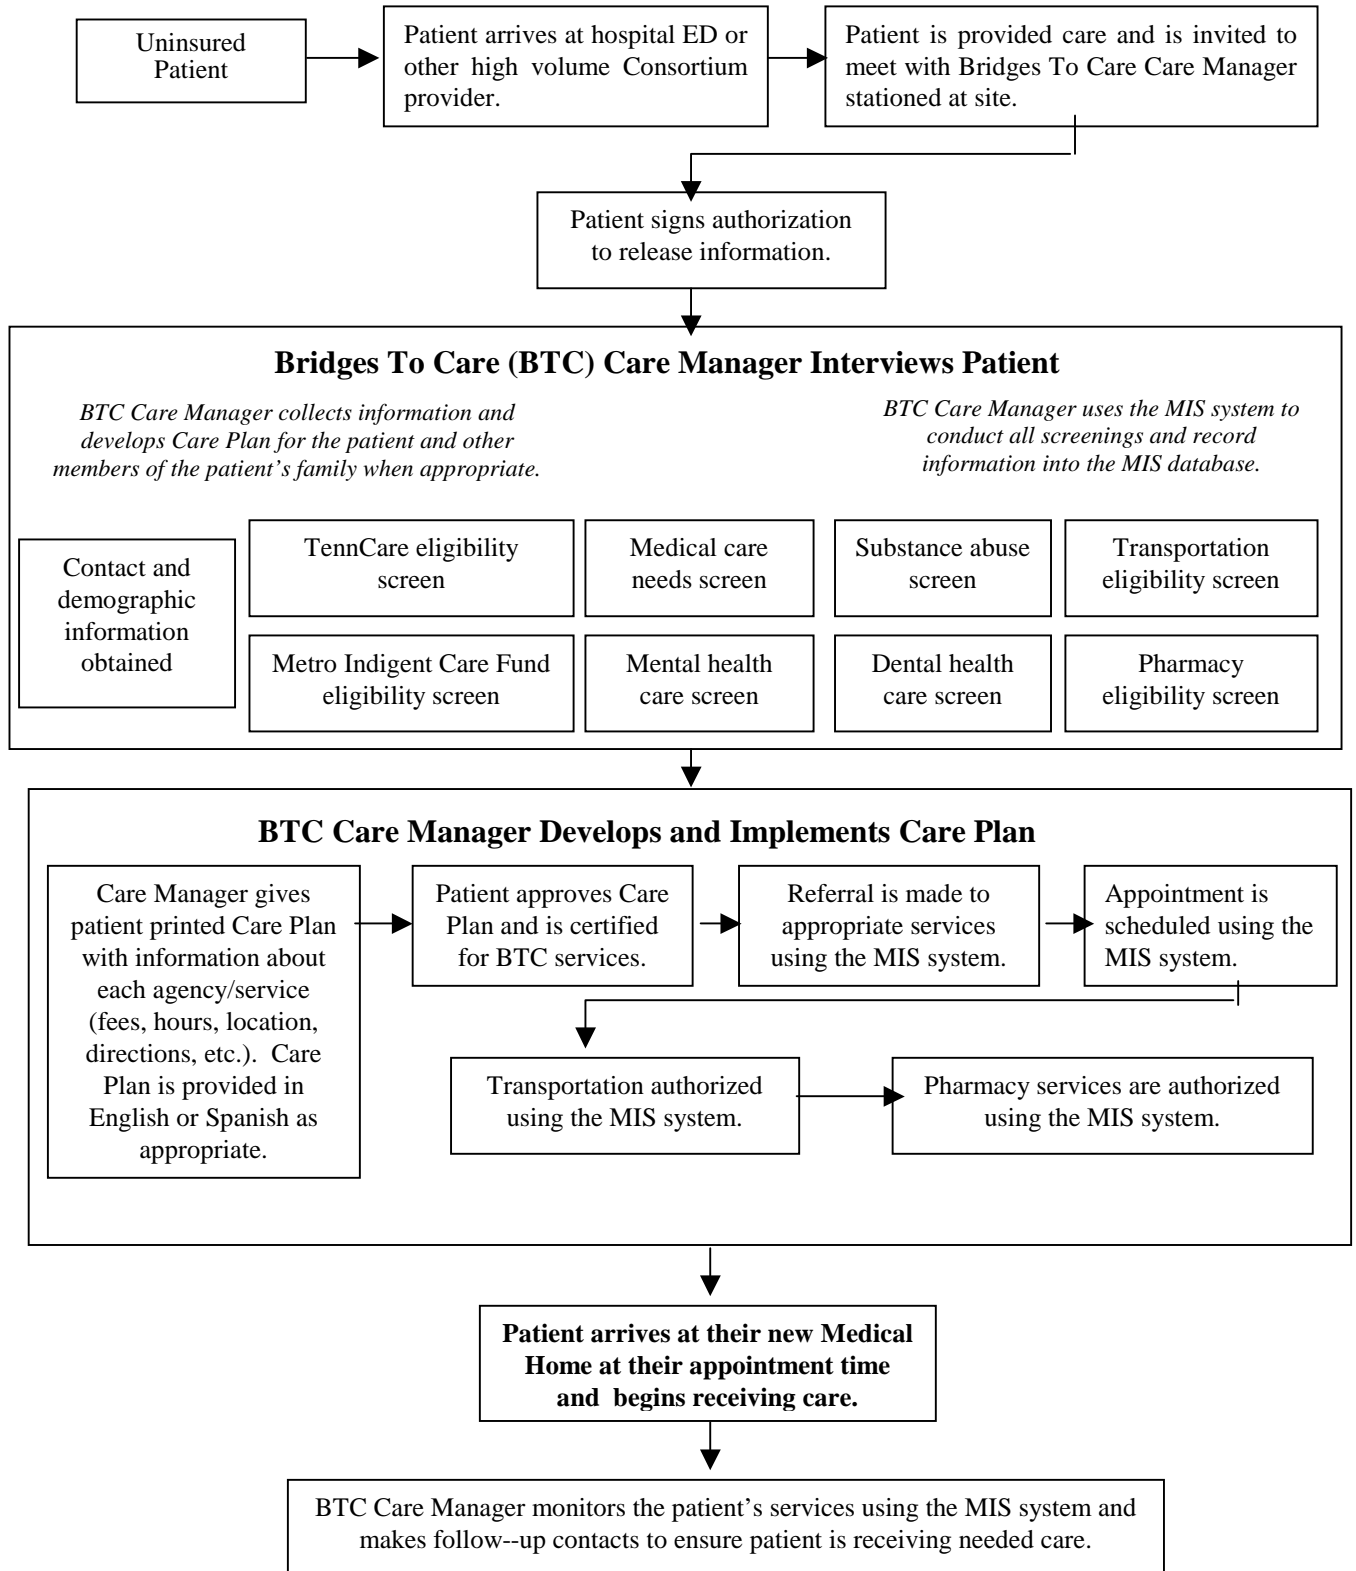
Uninsured Patient

Patient arrives at hospital ED or other high volume Consortium provider.

Patient is provided care and is invited to meet with Bridges To Care Care Manager stationed at site.

Patient signs authorization to release information.

**Bridges To Care (BTC) Care Manager Interviews Patient**

*BTC Care Manager collects information and develops Care Plan for the patient and other members of the patient's family when appropriate.*

*BTC Care Manager uses the MIS system to conduct all screenings and record information into the MIS database.*

Contact and demographic information obtained

TennCare eligibility screen

Medical care needs screen

Substance abuse screen

Transportation eligibility screen

Metro Indigent Care Fund eligibility screen

Mental health care screen

Dental health care screen

Pharmacy eligibility screen

**BTC Care Manager Develops and Implements Care Plan**

Care Manager gives patient printed Care Plan with information about each agency/service (fees, hours, location, directions, etc.). Care Plan is provided in English or Spanish as appropriate.

Patient approves Care Plan and is certified for BTC services.

Referral is made to appropriate services using the MIS system.

Appointment is scheduled using the MIS system.

Transportation authorized using the MIS system.

Pharmacy services are authorized using the MIS system.

**Patient arrives at their new Medical Home at their appointment time and begins receiving care.**

BTC Care Manager monitors the patient's services using the MIS system and makes follow--up contacts to ensure patient is receiving needed care.